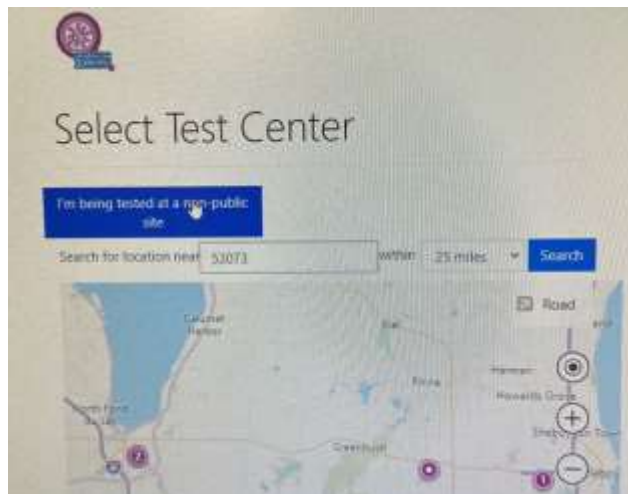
Select Test Center

I'm being tested at a non-public site

Search for location near 53073 within 25 miles Search

Road

Calumet Harbor

Elkhart Lake

Kiel

Howards Grove

Plymouth

Sheboygan Falls

Greenbush

North Fond du Lac

Fond du Lac

2